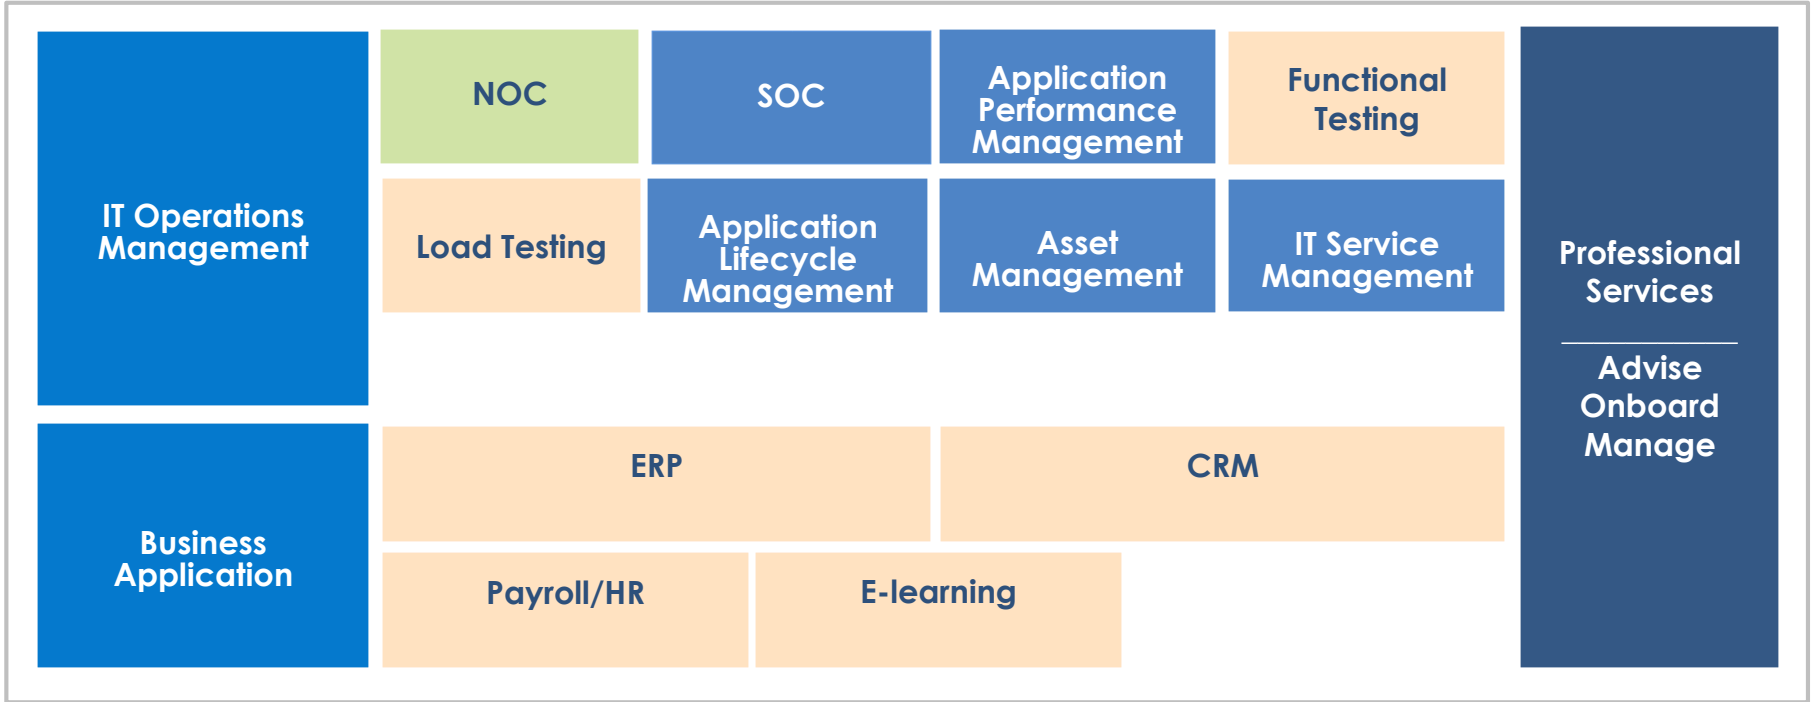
IT Operations Management

NOC

SOC

Application Performance Management

Functional Testing

Load Testing

Application Lifecycle Management

Asset Management

IT Service Management

Professional Services

Advise
Onboard
Manage

Business Application

ERP

CRM

Payroll/HR

E-learning